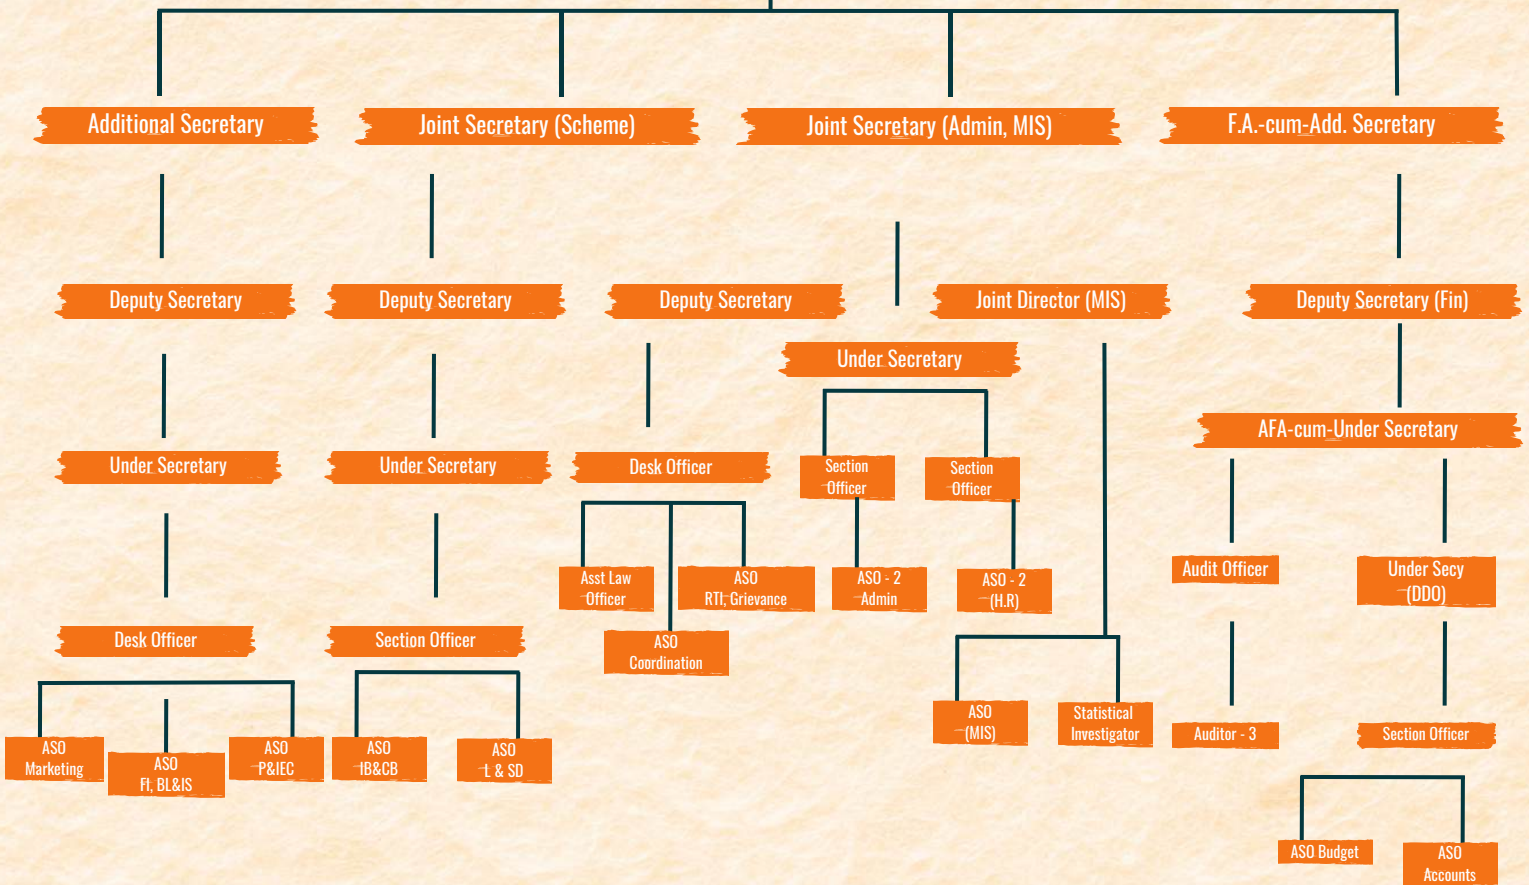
Additional Secretary

Joint Secretary (Scheme)

Joint Secretary (Admin, MIS)

F.A.-cum-Add. Secretary

Deputy Secretary

Deputy Secretary

Deputy Secretary

Joint Director (MIS)

Deputy Secretary (Fin)

Under Secretary

AFA-cum-Under Secretary

Under Secretary

Under Secretary

Desk Officer

Section Officer

Section Officer

Asst Law Officer

ASO RTI, Grievance

ASO - 2 Admin

ASO - 2 (H.R)

Audit Officer

Under Secy (DDO)

ASO Coordination

Desk Officer

Section Officer

ASO (MIS)

Statistical Investigator

Auditor - 3

Section Officer

ASO Marketing

ASO FI, BL&IS

ASO P&IEC

ASO IB&CB

ASO L & SD

ASO Budget

ASO Accounts